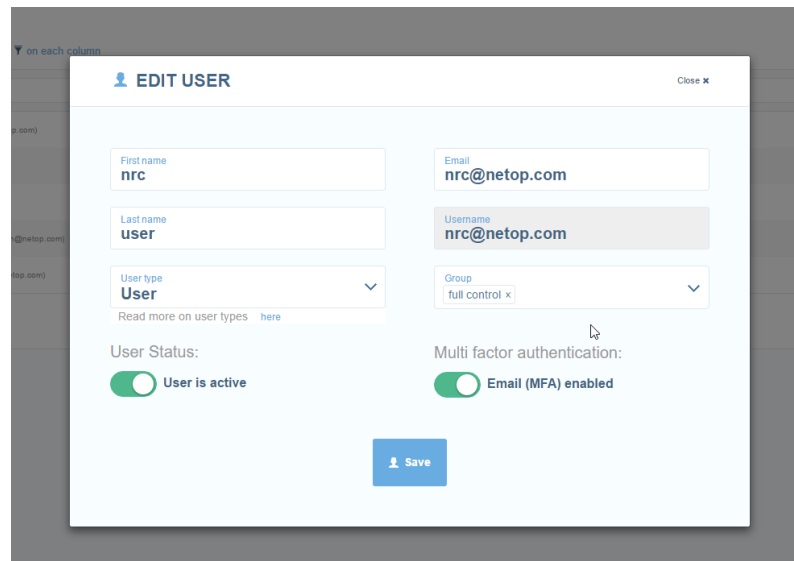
on each column

p.com)

@netop.com)

top.com)

EDIT USER

Close ×

First name
nrc

Email
nrc@netop.com

Last name
user

Username
nrc@netop.com

User type
User

Read more on user types here

Group
full control ×

User Status:

User is active

Multi factor authentication:

Email (MFA) enabled

Save